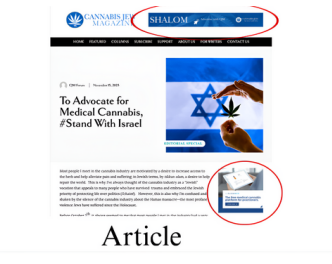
CANNABIS JEW MAGAZINE

SHALOM

HOME FEATURES COLUMNS SUBSCRIBE SUPPORT ABOUT US FOR WRITERS CONTACT US

CJM Press November 15, 2023

To Advocate for Medical Cannabis, #Stand With Israel

EDITORIAL SPECIAL

Most people I meet in the cannabis industry are motivated by a desire to increase access to the herb and help alleviate pain and suffering. In Jewish terms, by tikkun olam, a desire to help repair the world. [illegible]

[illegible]

Article